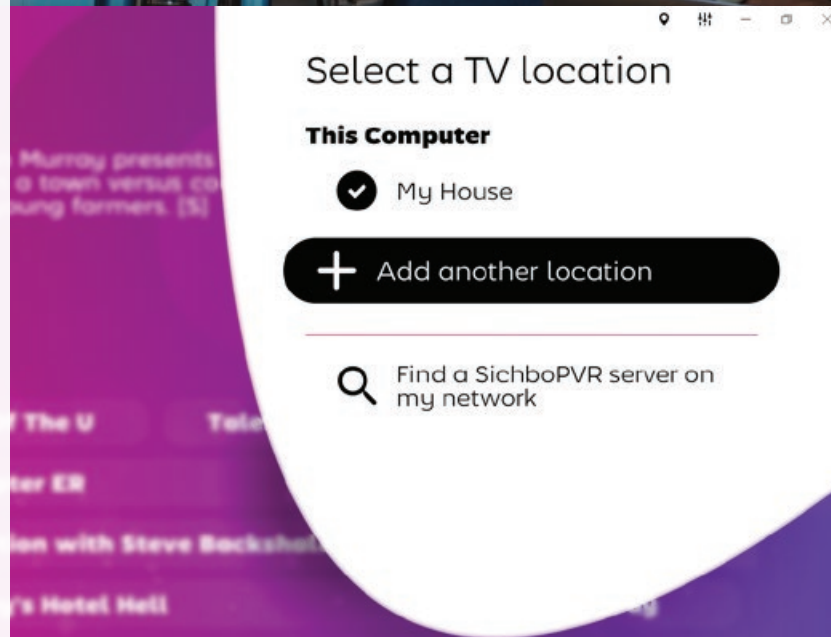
Select a TV location

This Computer

My House

Add another location

Find a SichboPVR server on my network

Murray presents
a town versus co
oung farmers. [S]

f The U

Tale

ter ER

ion with Steve Backshal

's Hotel Hell